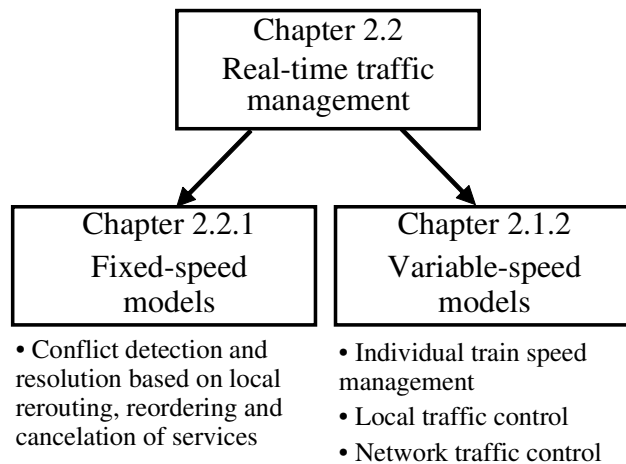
Chapter 2.2
Real-time traffic management

Chapter 2.2.1
Fixed-speed models

• Conflict detection and resolution based on local rerouting, reordering and cancelation of services

Chapter 2.1.2
Variable-speed models

• Individual train speed management
• Local traffic control
• Network traffic control